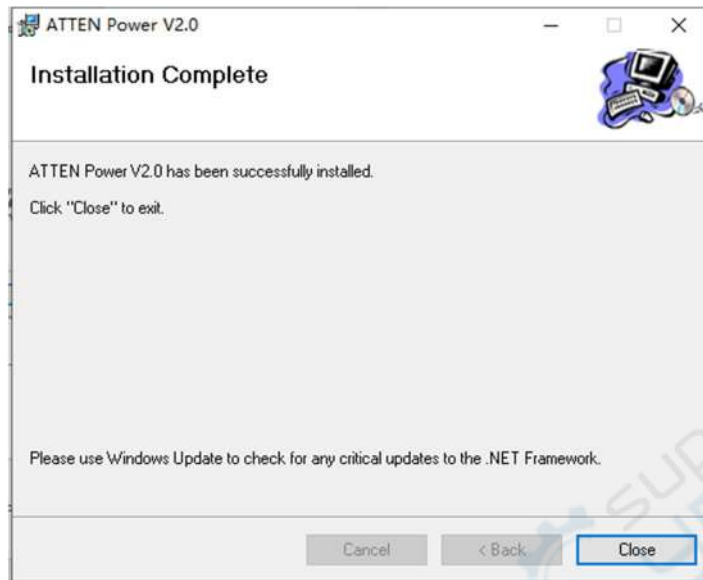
ATTEN Power V2.0

Installation Complete

ATTEN Power V2.0 has been successfully installed.

Click "Close" to exit.

Please use Windows Update to check for any critical updates to the .NET Framework.

Cancel
< Back
Close

SU